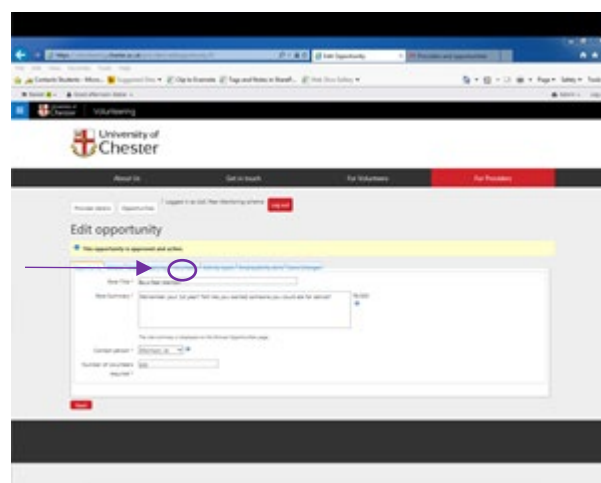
Edit Opportunity

Volunteering

University of Chester

About Us

Get in touch

For Volunteers

For Providers

Provider details

Opportunities

Log out

Edit opportunity

This opportunity is approved and active.

Role Title *

Role Summary *

Remember your 1st year? Tell me you wanted someone you could ask for advice?

Contact person *

Number of volunteers required *

Save